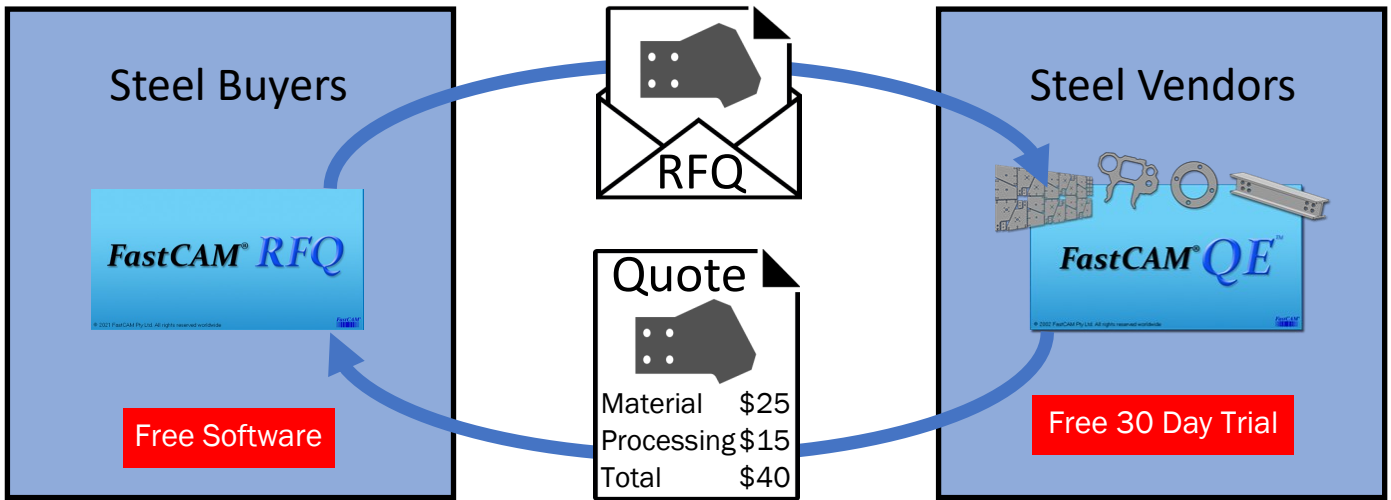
Steel Buyers

FastCAM® RFQ

© 2021 FastCAM Pty Ltd. All rights reserved worldwide

FastCAM

Free Software

RFQ

Quote

| Material | $25 |
|---|---|
| Processing | $15 |
| Total | $40 |

Steel Vendors

FastCAM® QE™

© 2022 FastCAM Pty Ltd. All rights reserved worldwide

FastCAM

Free 30 Day Trial